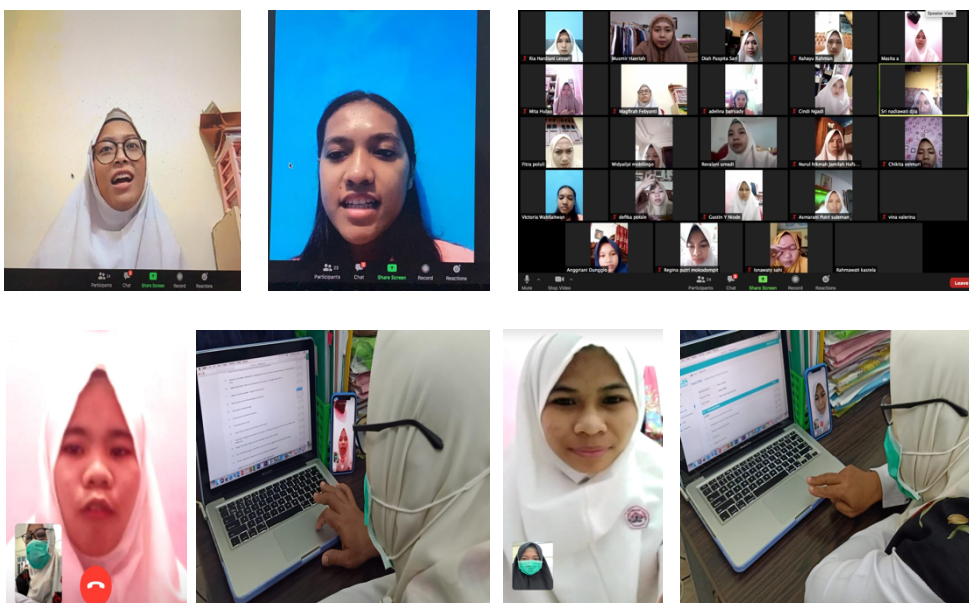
Participants Chat Share Screen Record Reactions

Participants Chat Share Screen Record Reactions

Speaker View

Ria Hardiani Lessari
Musmir Haeriah
Dilah Puspita Sari
Rahayu Rahman
Masha a
Mita Hulal
Maghfirah Febyanti
adelina bahnani
Cindi ngadi
Sri nadiawati dila
Fitra polull
Widyaliyi mobilingo
Revalyni umadi
Nurul hikmah Jamilah Hafi...
Chikita solmuri
Victoria Wabilahwan
defika pokale
Gustin Y Node
Asmarani Putri suleman
vina valerina
Anggriani Dunggio
Regina putri mokodompit
Isnawaty sahi
Rahmawati kastela

Mute Stop Video Participants Chat Share Screen Record Reactions Leave